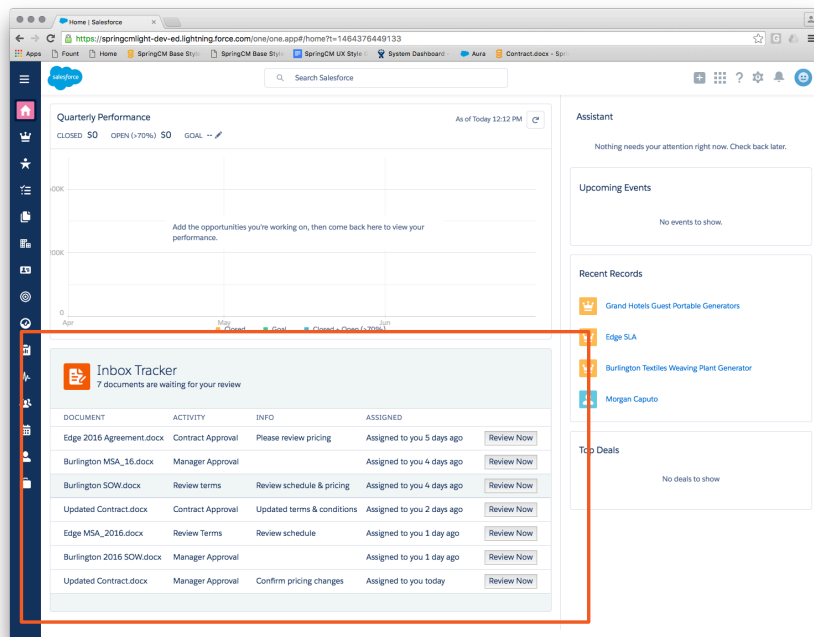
Home | Salesforce

https://springcmlight-dev-ed.lightning.force.com/one/one.app#/home?t=1464376449133

Apps Fount Home SpringCM Base Style SpringCM Base Style SpringCM UX Style System Dashboard Aura Contract.docx - Spr

salesforce

Search Salesforce

Quarterly Performance

As of Today 12:12 PM

CLOSED $0 OPEN (>70%) $0 GOAL --

500K

Add the opportunities you're working on, then come back here to view your performance.

200K

0

Apr May Jun

Closed Goal Closed + Open (>70%)

Inbox Tracker

7 documents are waiting for your review

| DOCUMENT | ACTIVITY | INFO | ASSIGNED | |
|---|---|---|---|---|
| Edge 2016 Agreement.docx | Contract Approval | Please review pricing | Assigned to you 5 days ago | Review Now |
| Burlington MSA_16.docx | Manager Approval | | Assigned to you 4 days ago | Review Now |
| Burlington SOW.docx | Review terms | Review schedule & pricing | Assigned to you 4 days ago | Review Now |
| Updated Contract.docx | Contract Approval | Updated terms & conditions | Assigned to you 2 days ago | Review Now |
| Edge MSA_2016.docx | Review Terms | Review schedule | Assigned to you 1 day ago | Review Now |
| Burlington 2016 SOW.docx | Manager Approval | | Assigned to you 1 day ago | Review Now |
| Updated Contract.docx | Manager Approval | Confirm pricing changes | Assigned to you today | Review Now |

Assistant

Nothing needs your attention right now. Check back later.

Upcoming Events

No events to show.

Recent Records

Grand Hotels Guest Portable Generators

Edge SLA

Burlington Textiles Weaving Plant Generator

Morgan Caputo

Top Deals

No deals to show